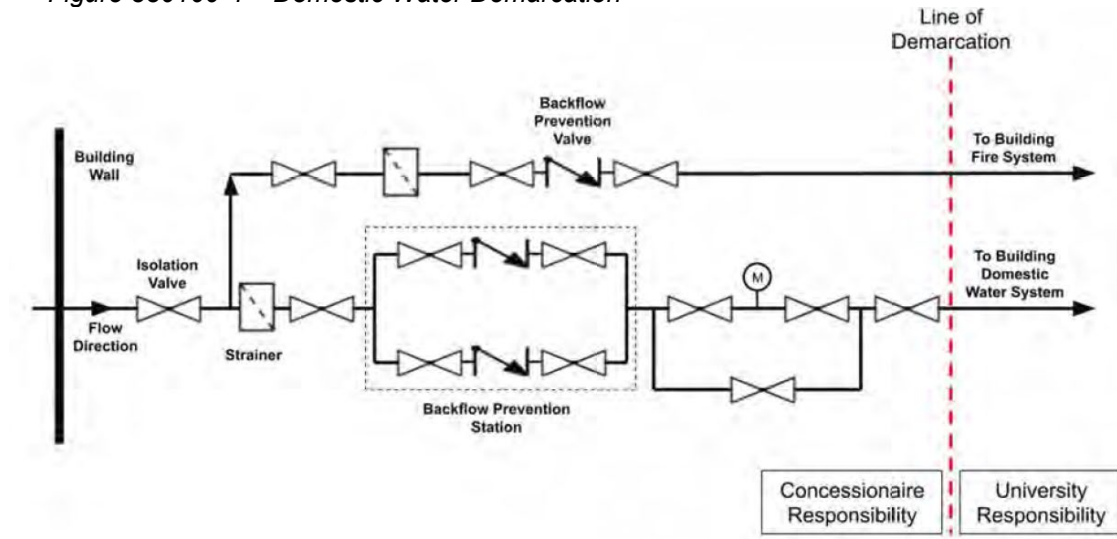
Figure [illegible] – Domestic Water Demarcation

Line of Demarcation

Backflow Prevention Valve

Building Wall

To Building Fire System

Isolation Valve

M

To Building Domestic Water System

Flow Direction

Strainer

Backflow Prevention Station

Concessionaire Responsibility

University Responsibility